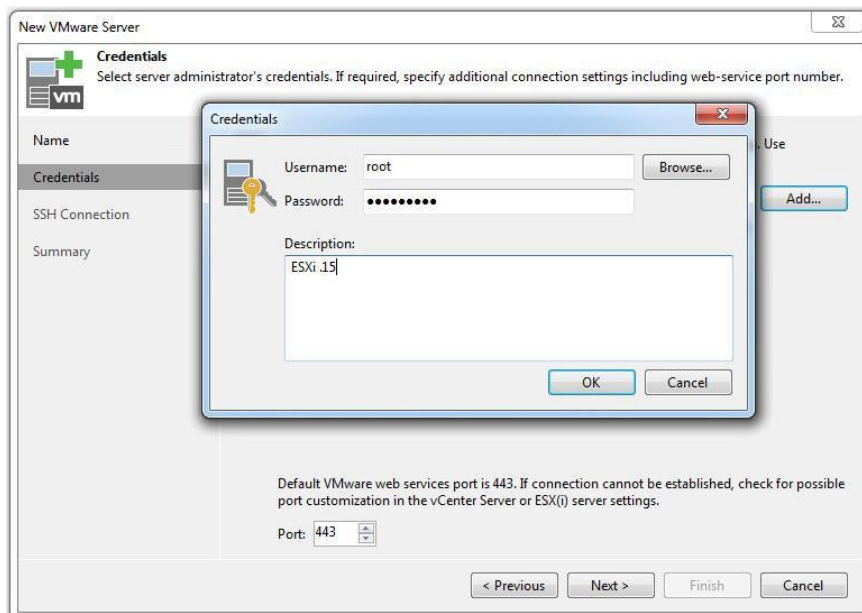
New VMware Server

Credentials
Select server administrator's credentials. If required, specify additional connection settings including web-service port number.

Name
Credentials
SSH Connection
Summary

. Use

Add...

Credentials

Username: root
Browse...
Password: •••••••••

Description:
ESXi .15

OK
Cancel

Default VMware web services port is 443. If connection cannot be established, check for possible port customization in the vCenter Server or ESX(i) server settings.

Port: 443

< Previous
Next >
Finish
Cancel